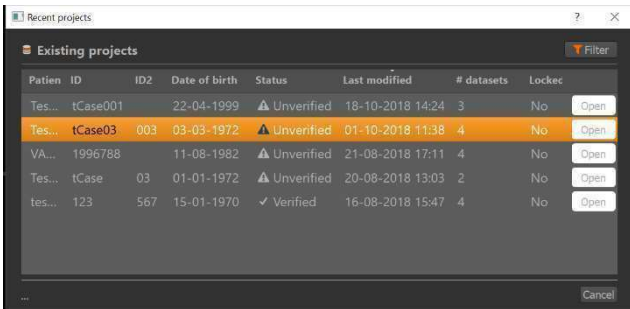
Recent projects

?

Existing projects

Filter

| Patien | ID | ID2 | Date of birth | Status | Last modified | # datasets | Lockec | |
|---|---|---|---|---|---|---|---|---|
| Tes... | tCase001 | | 22-04-1999 | ⚠ Unverified | 18-10-2018 14:24 | 3 | No | Open |
| Tes... | tCase03 | 003 | 03-03-1972 | ⚠ Unverified | 01-10-2018 11:38 | 4 | No | Open |
| VA... | 1996788 | | 11-08-1982 | ⚠ Unverified | 21-08-2018 17:11 | 4 | No | Open |
| Tes... | tCase | 03 | 01-01-1972 | ⚠ Unverified | 20-08-2018 13:03 | 2 | No | Open |
| tes... | 123 | 567 | 15-01-1970 | ✓ Verified | 16-08-2018 15:47 | 4 | No | Open |

...

Cancel